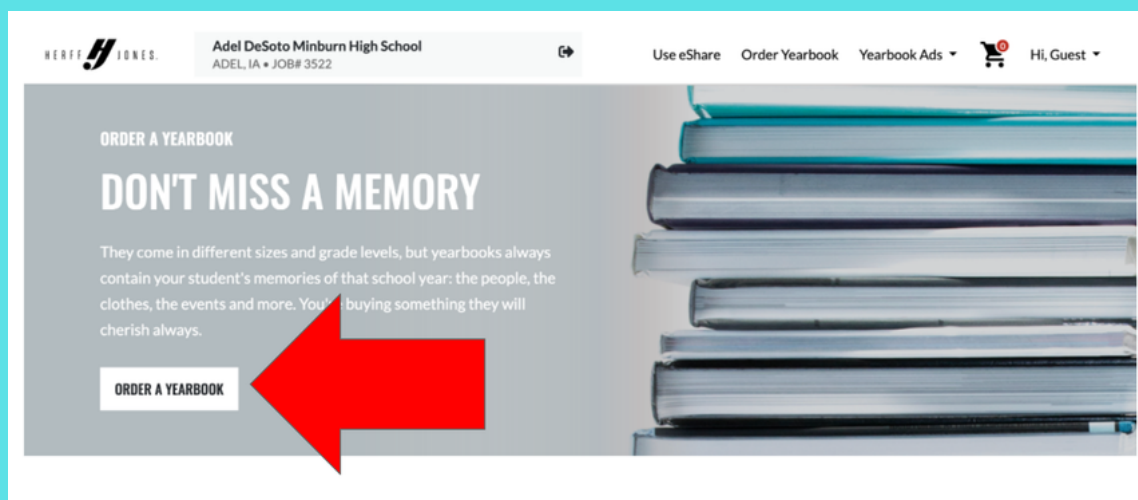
HERFF JONES.

Adel DeSoto Minburn High School
ADEL, IA • JOB# 3522

Use eShare Order Yearbook Yearbook Ads 0 Hi, Guest

ORDER A YEARBOOK

DON'T MISS A MEMORY

They come in different sizes and grade levels, but yearbooks always contain your student's memories of that school year: the people, the clothes, the events and more. You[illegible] buying something they will cherish always.

ORDER A YEARBOOK